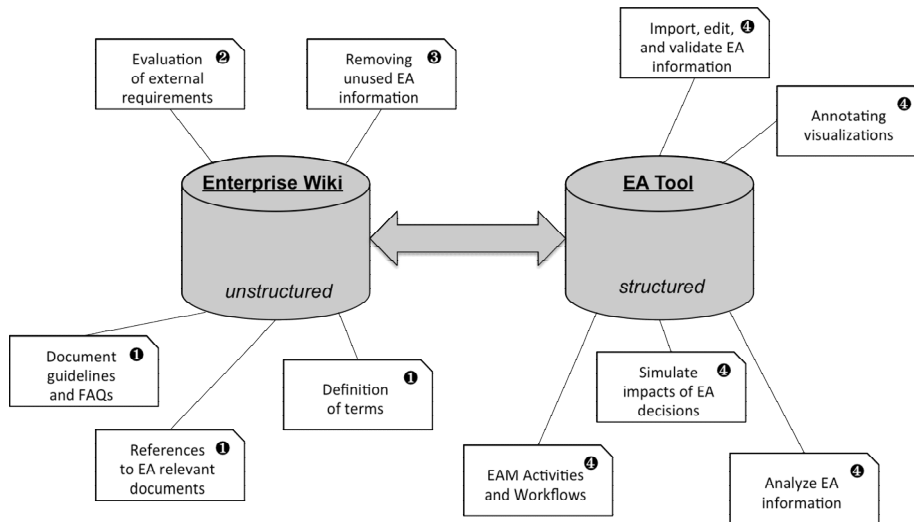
Evaluation of external requirements ❷

Removing unused EA information ❸

Enterprise Wiki

unstructured

Document guidelines and FAQs ❶

References to EA relevant documents ❶

Definition of terms ❶

Import, edit, and validate EA information ❹

Annotating visualizations ❹

EA Tool

structured

Simulate impacts of EA decisions ❹

EAM Activities and Workflows ❹

Analyze EA information ❹